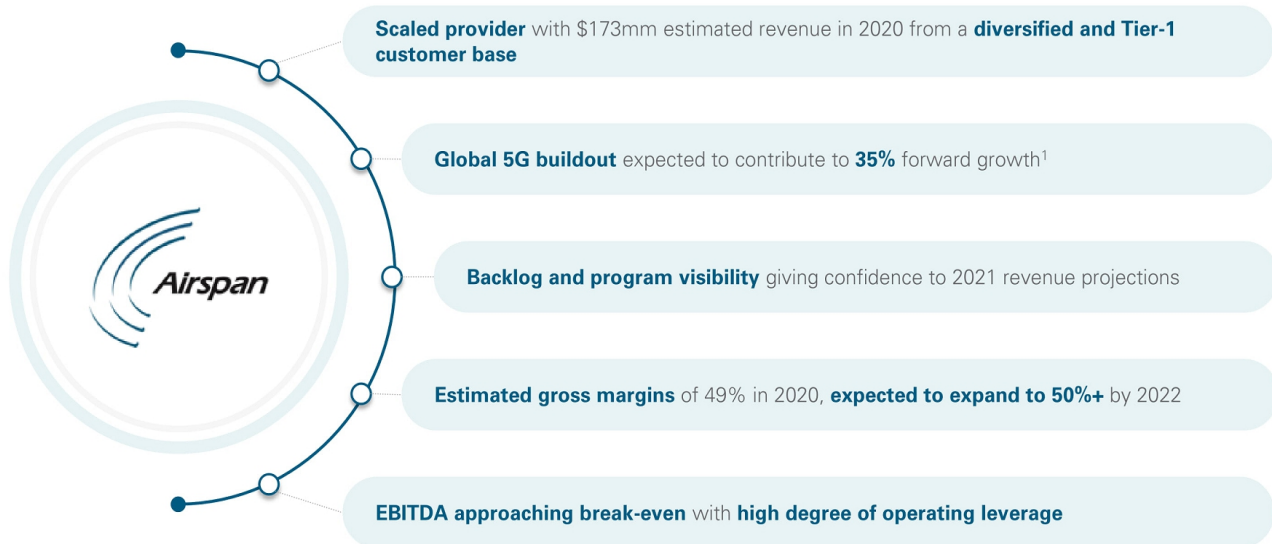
Airspan

Scaled provider with $173mm estimated revenue in 2020 from a diversified and Tier-1 customer base

Global 5G buildout expected to contribute to 35% forward growth$^1$

Backlog and program visibility giving confidence to 2021 revenue projections

Estimated gross margins of 49% in 2020, expected to expand to 50%+ by 2022

EBITDA approaching break-even with high degree of operating leverage